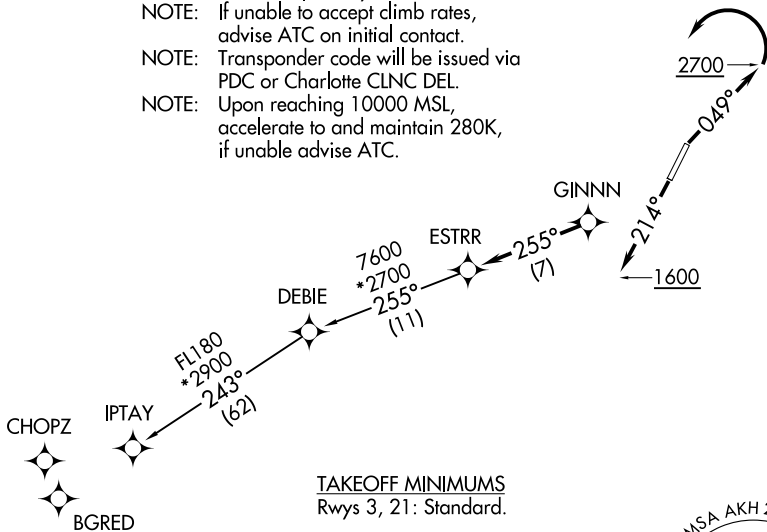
NOTE: If unable to accept climb rates, advise ATC on initial contact.
NOTE: Transponder code will be issued via PDC or Charlotte CLNC DEL.
NOTE: Upon reaching 10000 MSL, accelerate to and maintain 280K, if unable advise ATC.

2700
049°
214°
1600

GINNN
255°
(7)
ESTRR
7600
*2700
255°
(11)
DEBIE
FL180
*2900
243°
(62)
IPTAY
CHOPZ
BGRED

TAKEOFF MINIMUMS
Rwys 3, 21: Standard.

MSA AKH 2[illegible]